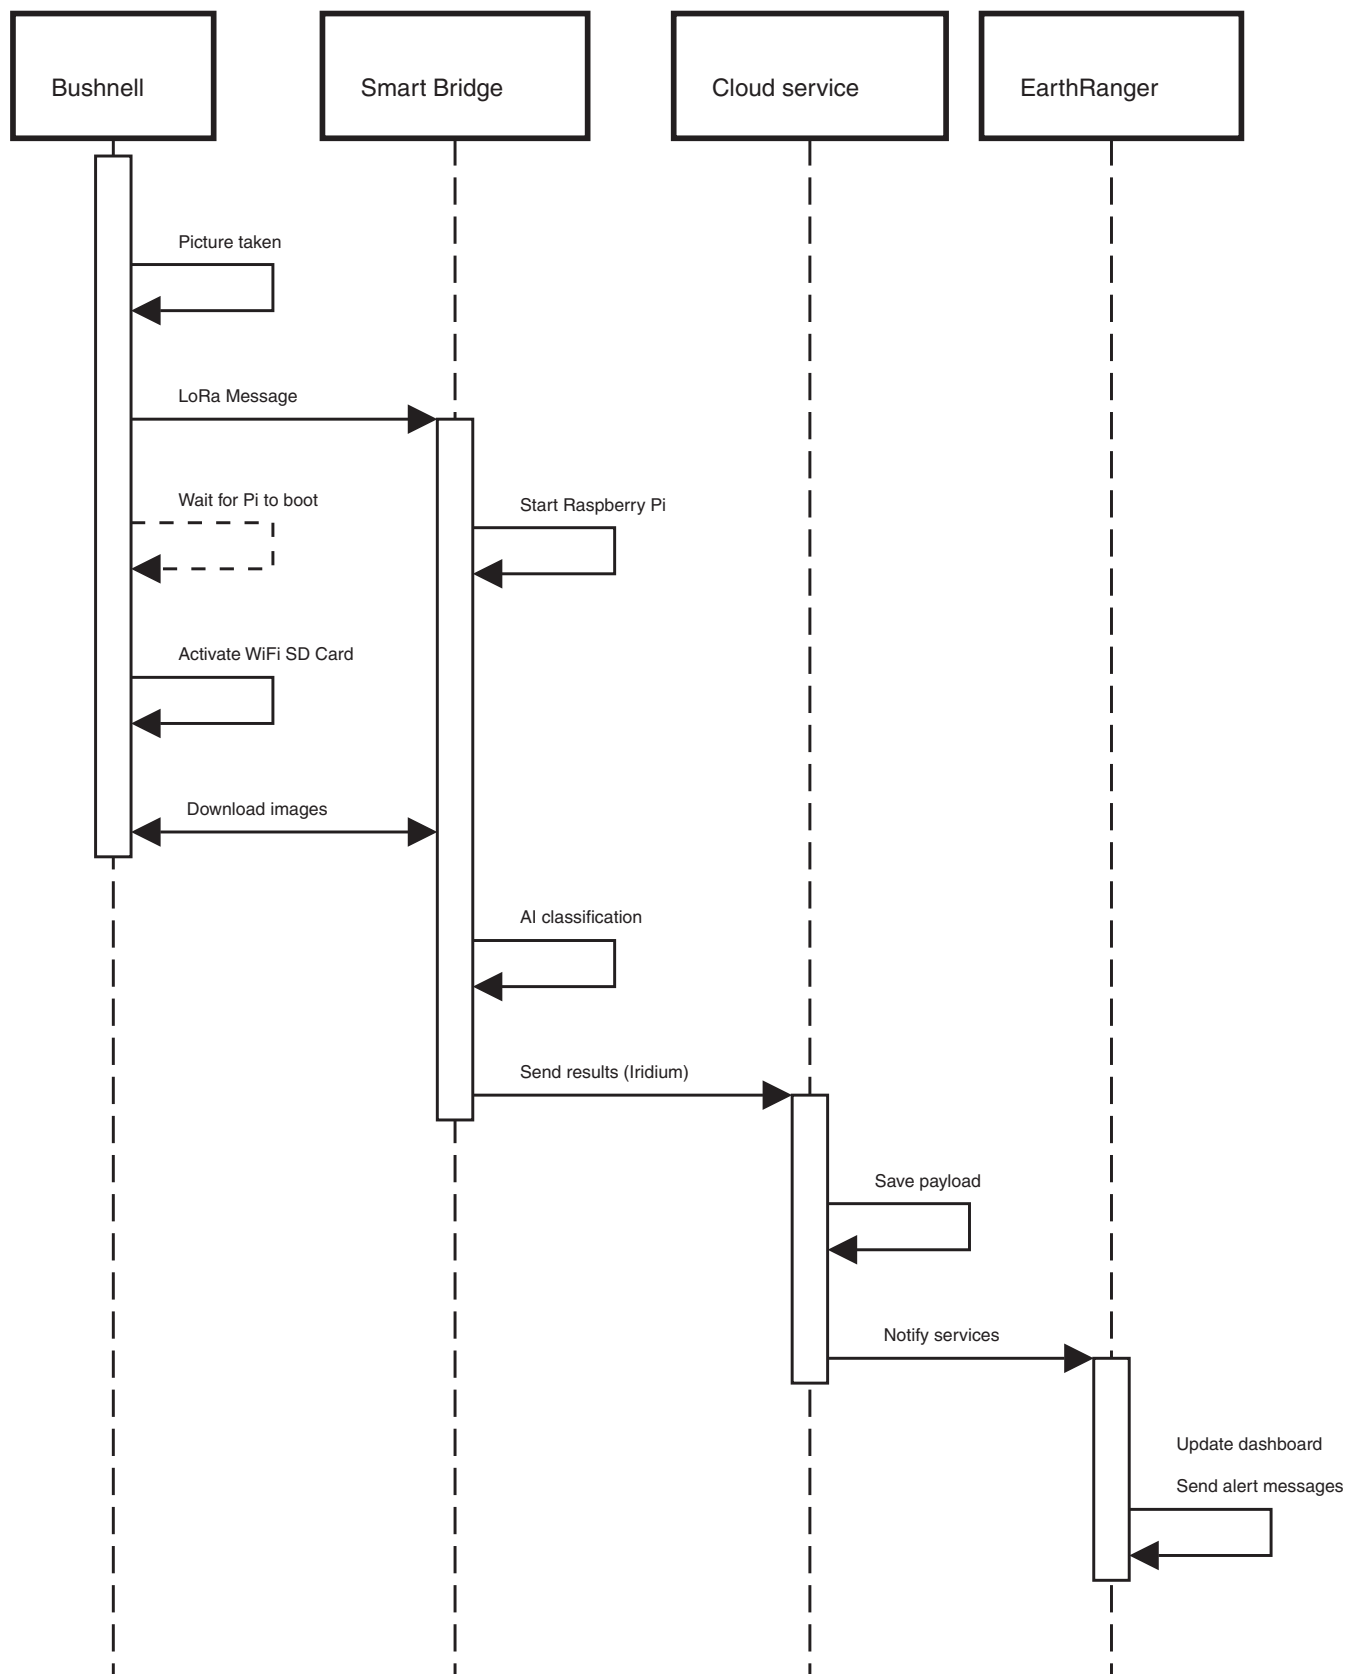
Bushnell

Smart Bridge

Cloud service

EarthRanger

Picture taken

LoRa Message

Wait for Pi to boot

Start Raspberry Pi

Activate WiFi SD Card

Download images

AI classification

Send results (Iridium)

Save payload

Notify services

Update dashboard

Send alert messages